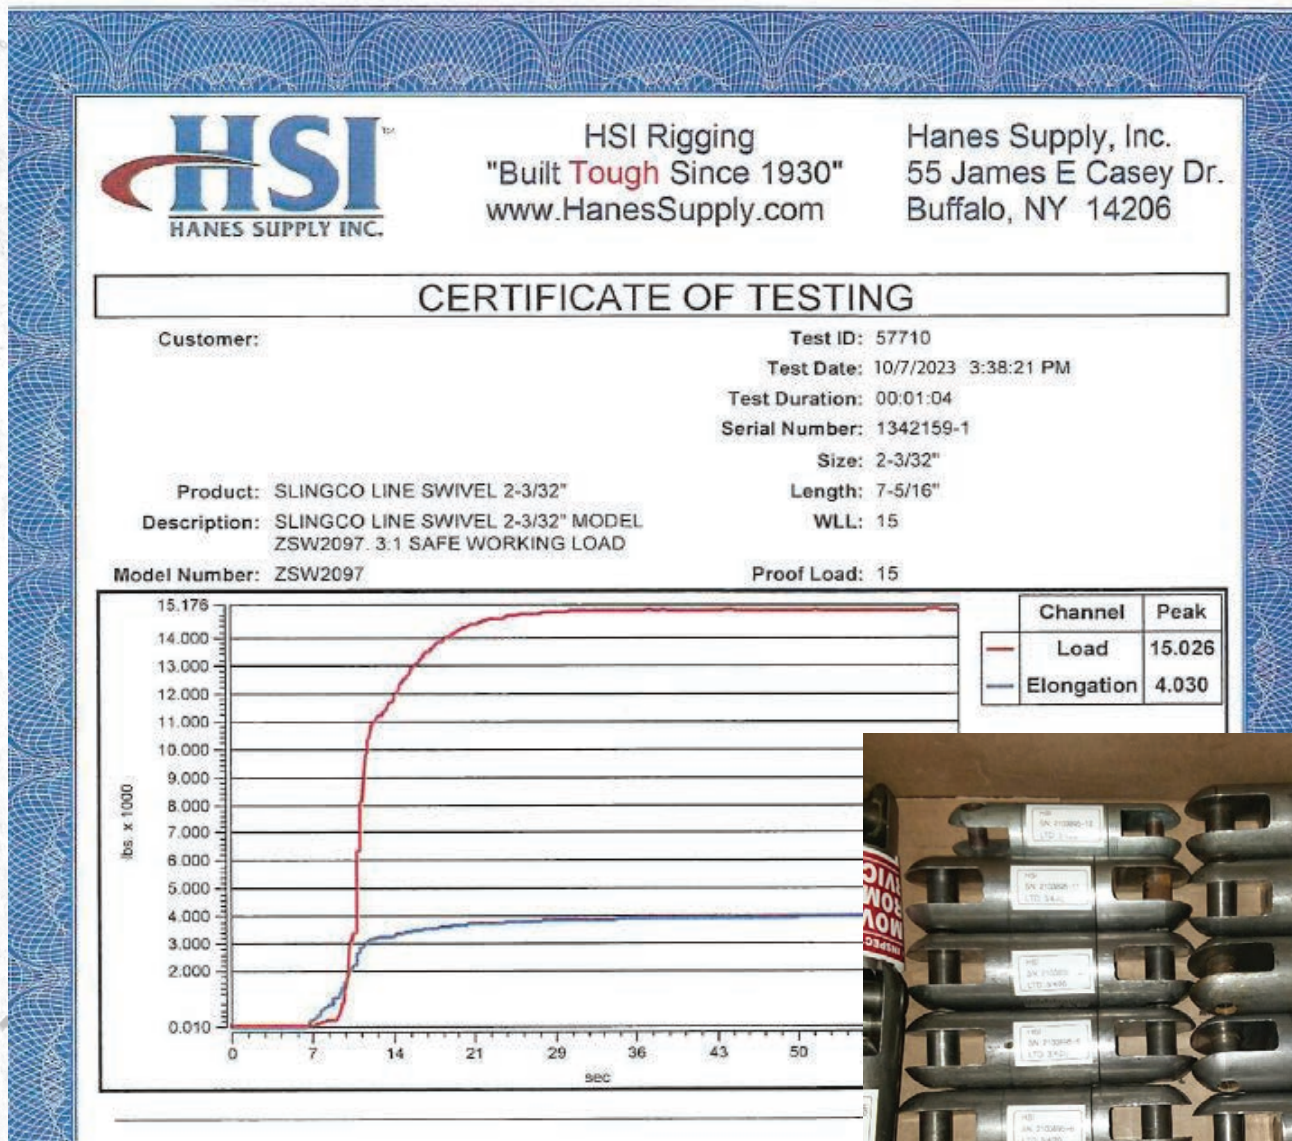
HSI™
HANES SUPPLY INC.

HSI Rigging
"Built Tough Since 1930"
www.HanesSupply.com

Hanes Supply, Inc.
55 James E Casey Dr.
Buffalo, NY 14206

CERTIFICATE OF TESTING

Customer:

Test ID: 57710
Test Date: 10/7/2023 3:38:21 PM
Test Duration: 00:01:04
Serial Number: 1342159-1
Size: 2-3/32"
Length: 7-5/16"
WLL: 15
Proof Load: 15

Product: SLINGCO LINE SWIVEL 2-3/32"
Description: SLINGCO LINE SWIVEL 2-3/32" MODEL ZSW2097. 3:1 SAFE WORKING LOAD
Model Number: ZSW2097

| Channel | Peak |
|---|---|
| Load | 15.026 |
| Elongation | 4.030 |

15.176
14.000
13.000
12.000
11.000
10.000
9.000
8.000
7.000
6.000
5.000
4.000
3.000
2.000
0.010
lbs. x 1000

0 7 14 21 29 36 43 50
sec